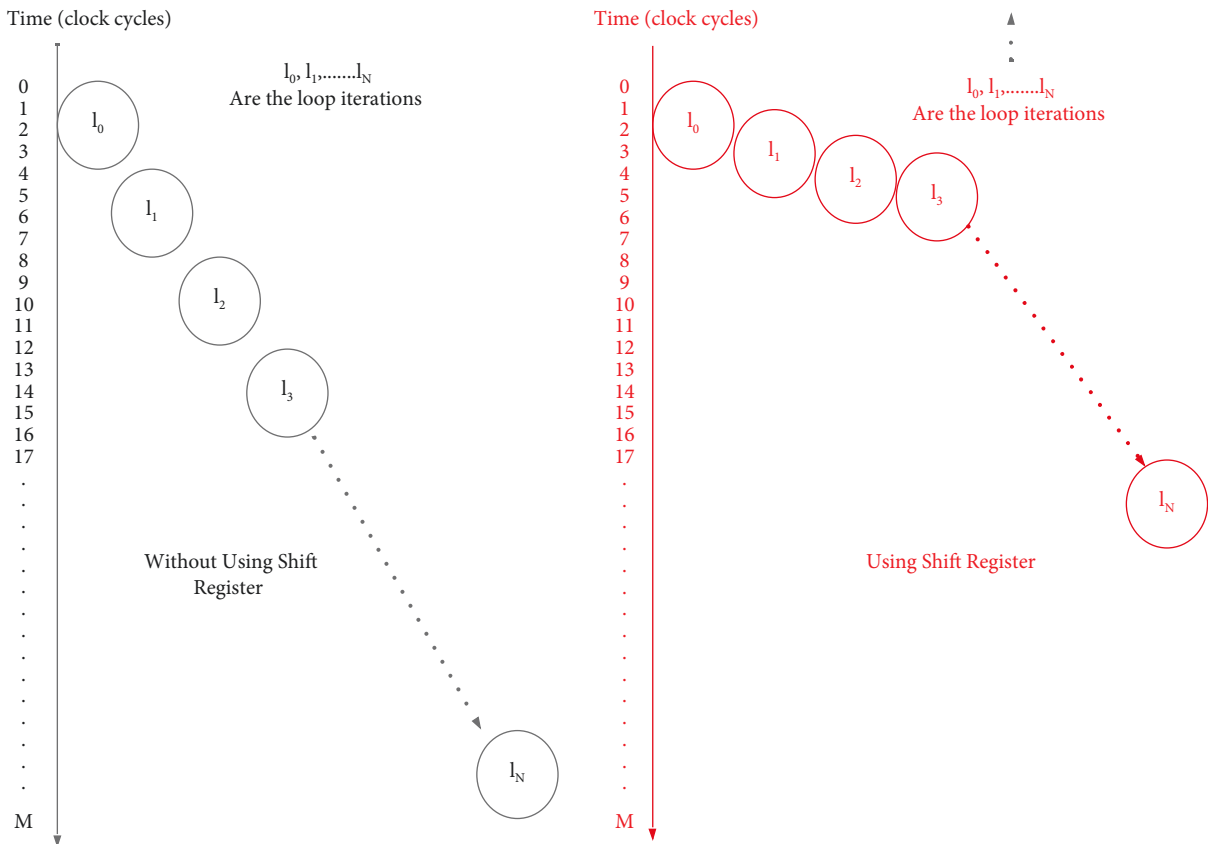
Time (clock cycles)

$l_0, l_1, .......l_N$
Are the loop iterations

0
1
2
3
4
5
6
7
8
9
10
11
12
13
14
15
16
17
.
.
.
.
.
.
.
.
.
.
.
.
.
.
.
M

$l_0$

$l_1$

$l_2$

$l_3$

Without Using Shift Register

$l_N$

Time (clock cycles)

$l_0, l_1, .......l_N$
Are the loop iterations

0
1
2
3
4
5
6
7
8
9
10
11
12
13
14
15
16
17
.
.
.
.
.
.
.
.
.
.
.
.
.
.
.
M

$l_0$

$l_1$

$l_2$

$l_3$

$l_N$

Using Shift Register